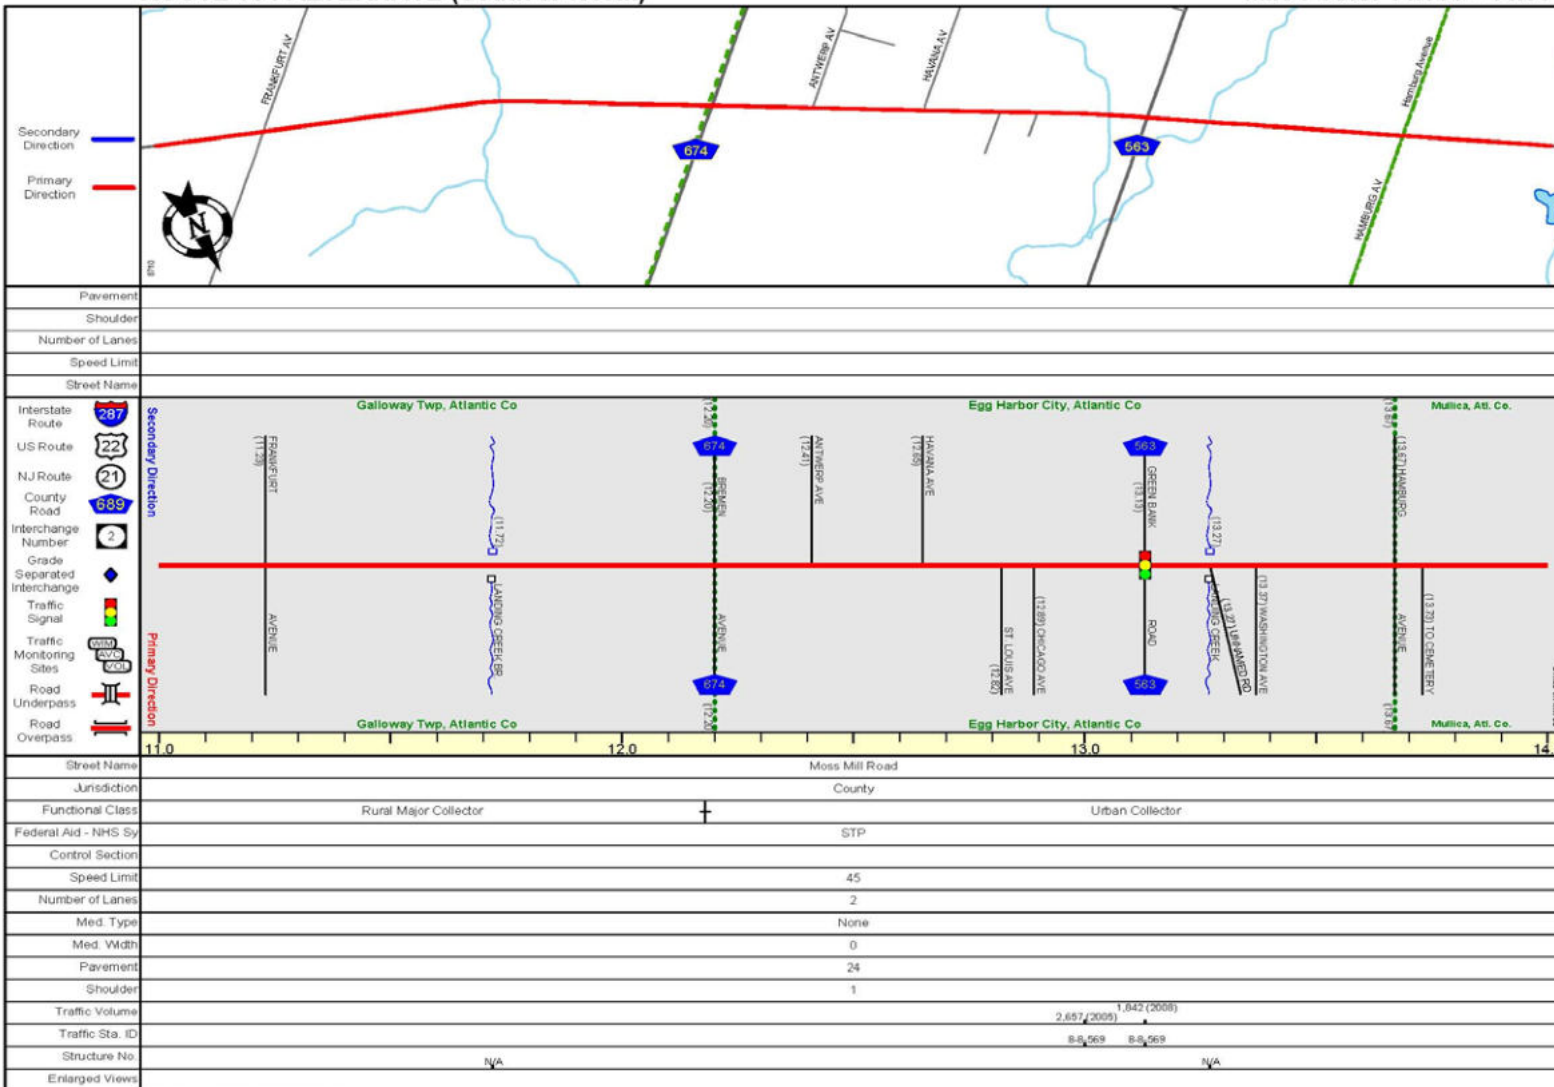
FRANKFURT AV
ANTWERP AV
HAVANA AV
Hamburg Avenue
HAMBURG AV
674
563
Secondary Direction
Primary Direction
N

Pavement
Shoulder
Number of Lanes
Speed Limit
Street Name

Interstate Route 287
US Route 22
NJ Route 21
County Road 689
Interchange Number 2
Grade Separated Interchange
Traffic Signal
Traffic Monitoring Sites WIM AVC VOL
Road Underpass
Road Overpass

Secondary Direction
Primary Direction

Galloway Twp, Atlantic Co
Egg Harbor City, Atlantic Co
Mullica, Atl. Co.

(11.23) FRANKFURT AVENUE
(11.72) LANDING CREEK BR
(12.20) 674 BREMEN (12.20) AVENUE 674 (12.20)
(12.41) ANTWERP AVE
(12.65) HAVANA AVE
(12.82) ST LOUIS AVE
(12.89) CHICAGO AVE
563 GREEN BANK (13.13) ROAD 563
(13.27) LANDING CREEK
(13.3?) UNNAMED RD
(13.37) WASHINGTON AVE
(13.67) HAMBURG AVENUE
(13.70) TO CEMETERY

11.0
12.0
13.0
14.

| Street Name | Moss Mill Road |
|---|---|
| Jurisdiction | County |
| Functional Class | Rural Major Collector / Urban Collector |
| Federal Aid - NHS Sy | STP |
| Control Section | |
| Speed Limit | 45 |
| Number of Lanes | 2 |
| Med. Type | None |
| Med. Width | 0 |
| Pavement | 24 |
| Shoulder | 1 |
| Traffic Volume | 2,657 (2005) 1,842 (2008) |
| Traffic Sta. ID | 8-8-569 8-8-569 |
| Structure No. | N/A N/A |
| Enlarged Views | |